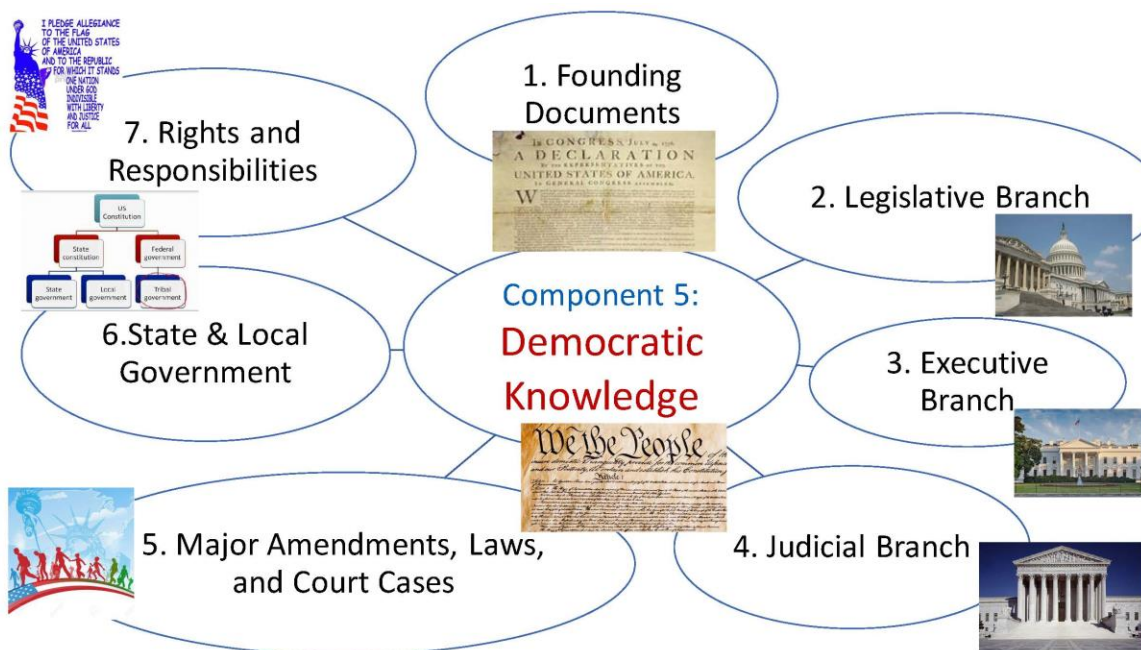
I PLEDGE ALLEGIANCE TO THE FLAG OF THE UNITED STATES OF AMERICA AND TO THE REPUBLIC FOR WHICH IT STANDS ONE NATION UNDER GOD INDIVISIBLE WITH LIBERTY AND JUSTICE FOR ALL

7. Rights and Responsibilities

US Constitution

State constitution

Federal government

State government

Local government

Tribal government

1. Founding Documents

IN CONGRESS, JULY 4, 1776.

A DECLARATION

BY THE REPRESENTATIVES OF THE

UNITED STATES OF AMERICA,

IN GENERAL CONGRESS ASSEMBLED.

2. Legislative Branch

Component 5:

Democratic Knowledge

6.State & Local Government

3. Executive Branch

We the People

5. Major Amendments, Laws, and Court Cases

4. Judicial Branch